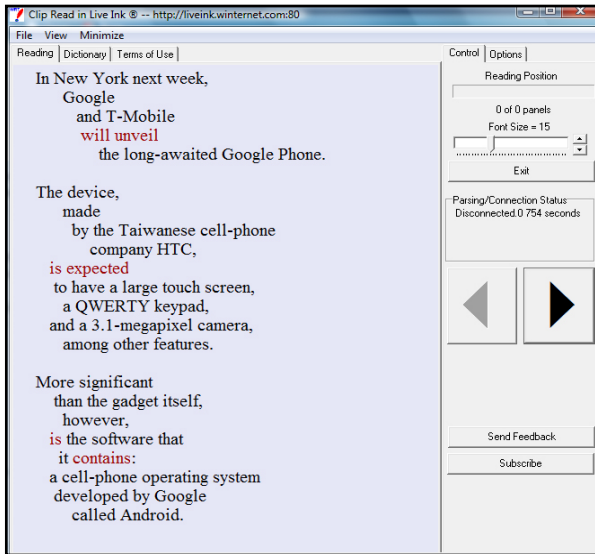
Clip Read in Live Ink ® -- http://liveink.winternet.com:80

File View Minimize

Reading | Dictionary | Terms of Use

In New York next week,
Google
and T-Mobile
will unveil
the long-awaited Google Phone.

The device,
made
by the Taiwanese cell-phone
company HTC,
is expected
to have a large touch screen,
a QWERTY keypad,
and a 3.1-megapixel camera,
among other features.

More significant
than the gadget itself,
however,
is the software that
it contains:
a cell-phone operating system
developed by Google
called Android.

Control | Options

Reading Position

0 of 0 panels

Font Size = 15

Exit

Parsing/Connection Status
Disconnected.0 754 seconds

Send Feedback

Subscribe